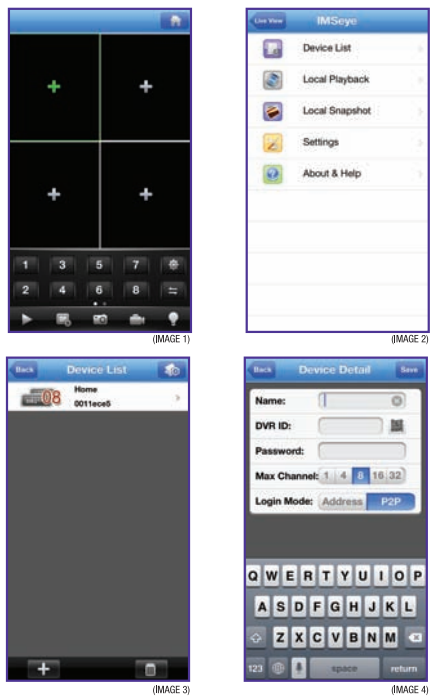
1 3 5 7
2 4 6 8

(IMAGE 1)

Live View IMSeye

Device List

Local Playback

Local Snapshot

Settings

About & Help

(IMAGE 2)

Back Device List

08 Home 0011ece5

(IMAGE 3)

Back Device Detail Save

Name:

DVR ID:

Password:

Max Channel: 1 4 8 16 32

Login Mode: Address P2P

Q W E R T Y U I O P
A S D F G H J K L
Z X C V B N M
123 space return

(IMAGE 4)